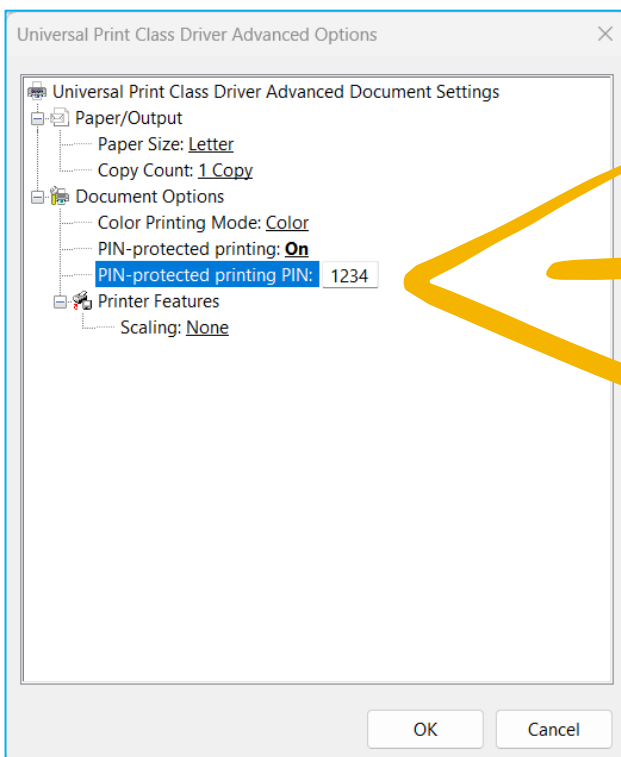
Universal Print Class Driver Advanced Options

Universal Print Class Driver Advanced Document Settings
Paper/Output
Paper Size: Letter
Copy Count: 1 Copy
Document Options
Color Printing Mode: Color
PIN-protected printing: On
PIN-protected printing PIN: 1234
Printer Features
Scaling: None

OK
Cancel